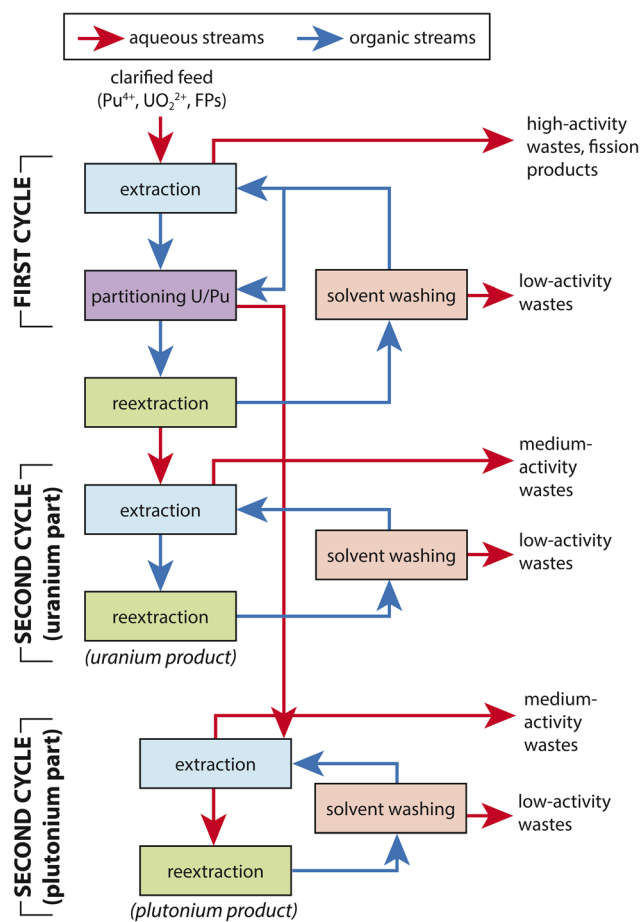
aqueous streams
organic streams

clarified feed ($Pu^{4+}$, $UO_2^{2+}$, FPs)

FIRST CYCLE

extraction
high-activity wastes, fission products
partitioning U/Pu
solvent washing
low-activity wastes
reextraction

SECOND CYCLE (uranium part)

extraction
medium-activity wastes
solvent washing
low-activity wastes
reextraction
(uranium product)

SECOND CYCLE (plutonium part)

extraction
medium-activity wastes
solvent washing
low-activity wastes
reextraction
(plutonium product)